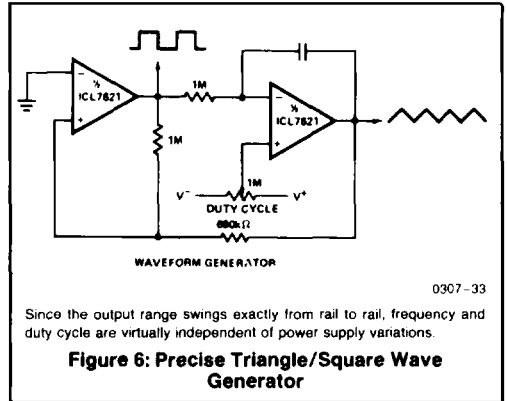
−
½
ICL7621
+

1M

1M

−
½
ICL7621
+

1M
V⁻
V⁺
DUTY CYCLE

680kΩ

WAVEFORM GENERATOR

0307−33

Since the output range swings exactly from rail to rail, frequency and duty cycle are virtually independent of power supply variations.

Figure 6: Precise Triangle/Square Wave Generator